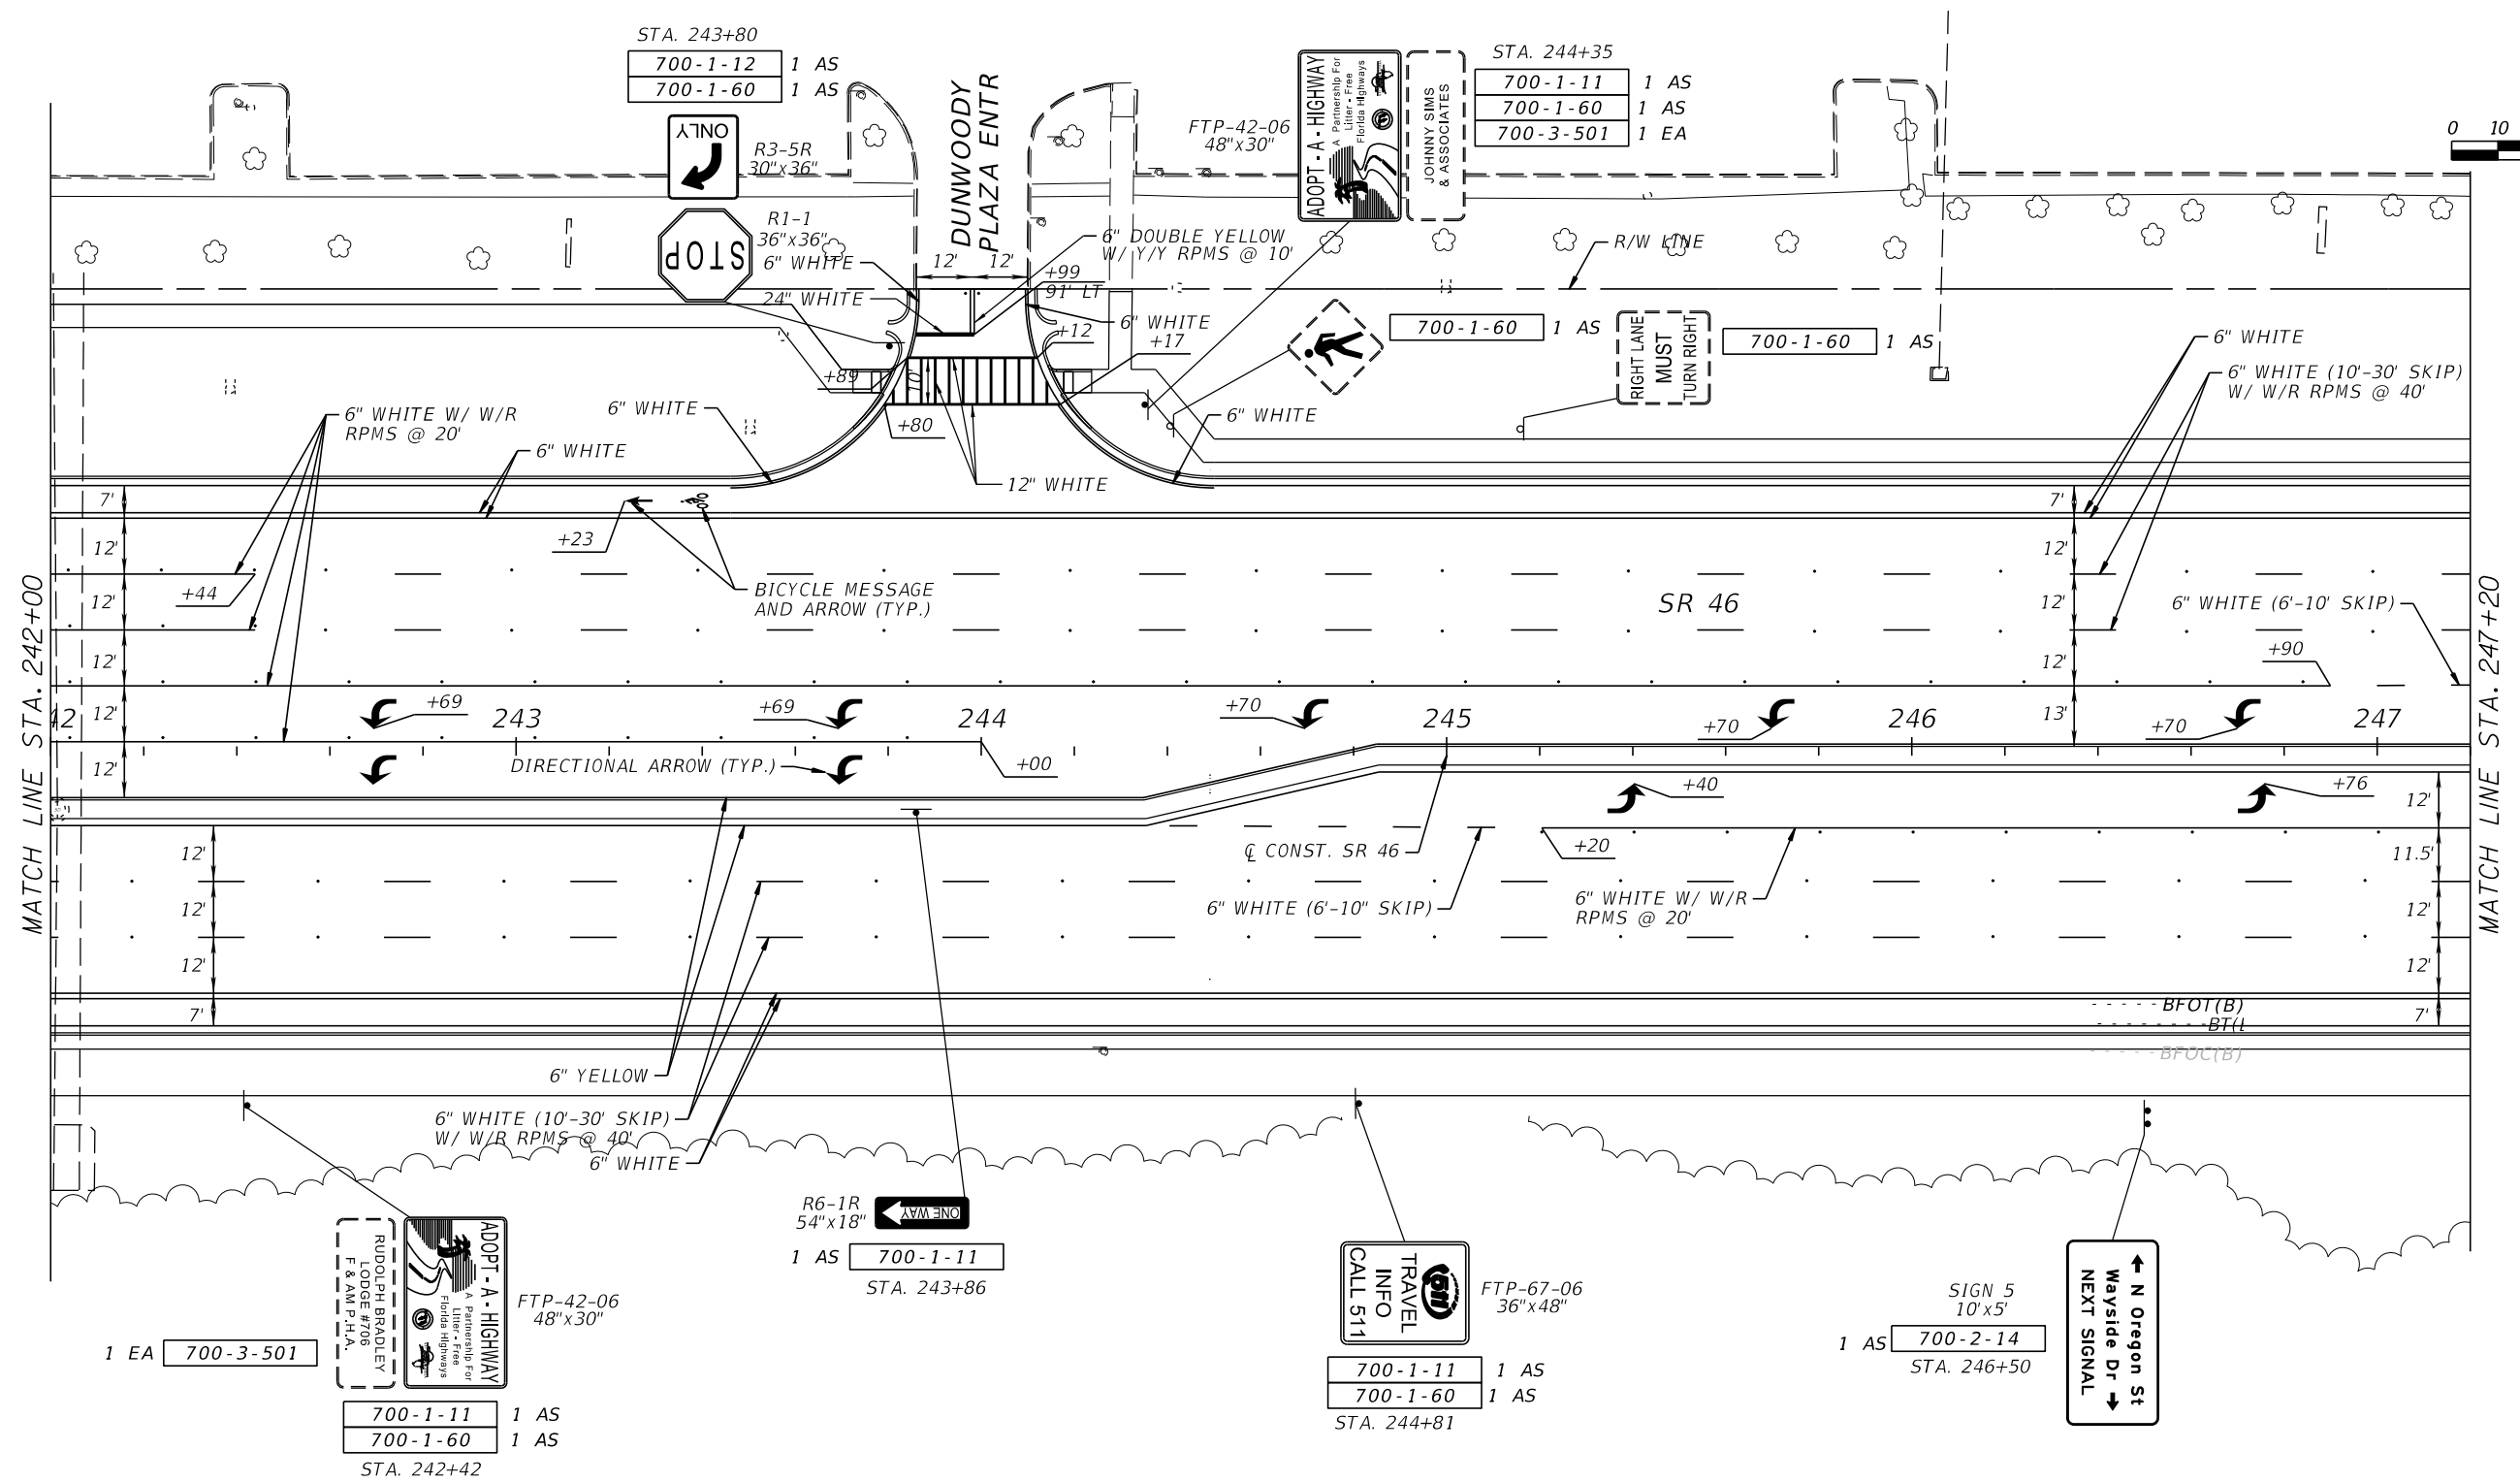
STA. 243+80
700-1-12 1 AS
700-1-60 1 AS

ONLY
R3-5R
30"x36"

STOP
R1-1
36"x36"

DUNWOODY PLAZA ENTR

12' 12'

6" WHITE
24" WHITE
6" DOUBLE YELLOW W/ Y/Y RPMS @ 10'
+99
91' LT
6" WHITE
+12
+17
+89
+80
12" WHITE

FTP-42-06
48"x30"
ADOPT-A-HIGHWAY
A Partnership For Litter-Free Florida Highways
JOHNNY SIMS & ASSOCIATES

STA. 244+35
700-1-11 1 AS
700-1-60 1 AS
700-3-501 1 EA

0 10

R/W LINE
700-1-60 1 AS
RIGHT LANE MUST TURN RIGHT
700-1-60 1 AS
6" WHITE
6" WHITE (10'-30' SKIP) W/ W/R RPMS @ 40'
6" WHITE

6" WHITE W/ W/R RPMS @ 20'
6" WHITE
6" WHITE
+23
BICYCLE MESSAGE AND ARROW (TYP.)
+44

7'
12'
12'
12'
12'
12'
12'
12'
12'
7'

SR 46
6" WHITE (6'-10' SKIP)
+90
7'
12'
12'
12'
13'
12'
11.5'
12'
12'
7'

+69
+69
+70
+70
+70
242
243
244
245
246
247
DIRECTIONAL ARROW (TYP.)
+00
+40
+76
+20
℄ CONST. SR 46
6" WHITE (6'-10" SKIP)
6" WHITE W/ W/R RPMS @ 20'

BFOT(B)
BT(I
BFOC(B)

MATCH LINE STA. 242+00
MATCH LINE STA. 247+20

6" YELLOW
6" WHITE (10'-30' SKIP) W/ W/R RPMS @ 40'
6" WHITE

R6-1R
54"x18"
ONE WAY
1 AS 700-1-11
STA. 243+86

ADOPT-A-HIGHWAY
A Partnership For Litter-Free Florida Highways
RUDOLPH BRADLEY LODGE #706 F & AM P.H.A.
FTP-42-06
48"x30"
1 EA 700-3-501
700-1-11 1 AS
700-1-60 1 AS
STA. 242+42

511
TRAVEL INFO CALL 511
FTP-67-06
36"x48"
700-1-11 1 AS
700-1-60 1 AS
STA. 244+81

SIGN 5
10'x5'
1 AS 700-2-14
STA. 246+50

← N Oregon St
Wayside Dr →
NEXT SIGNAL